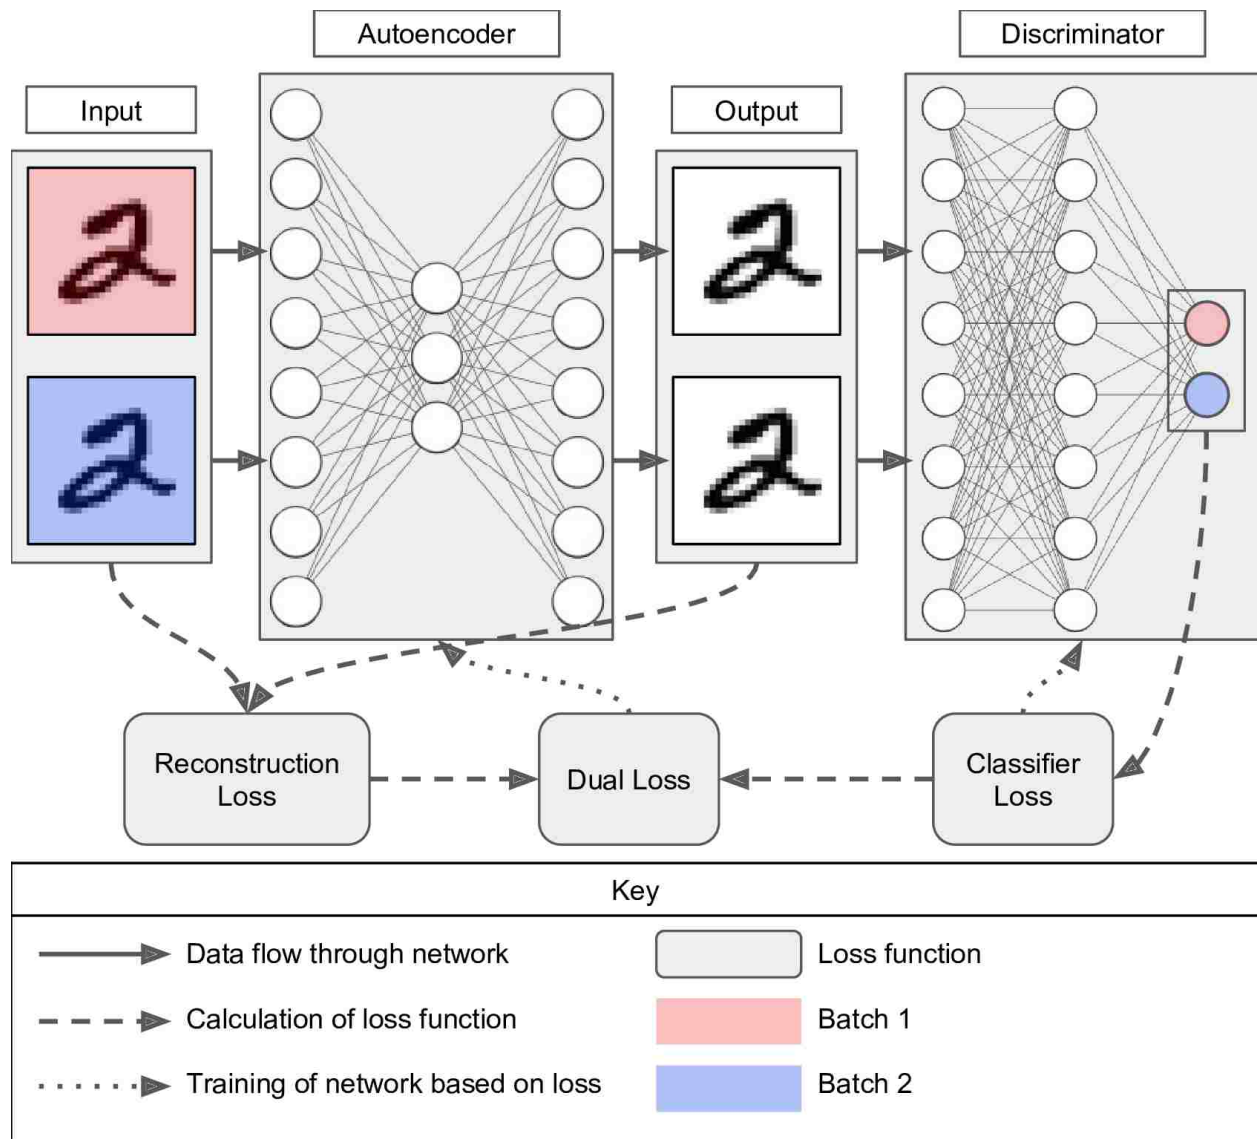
Autoencoder

Discriminator

Input

Output

Reconstruction Loss

Dual Loss

Classifier Loss

Key

Data flow through network

Loss function

Calculation of loss function

Batch 1

Training of network based on loss

Batch 2